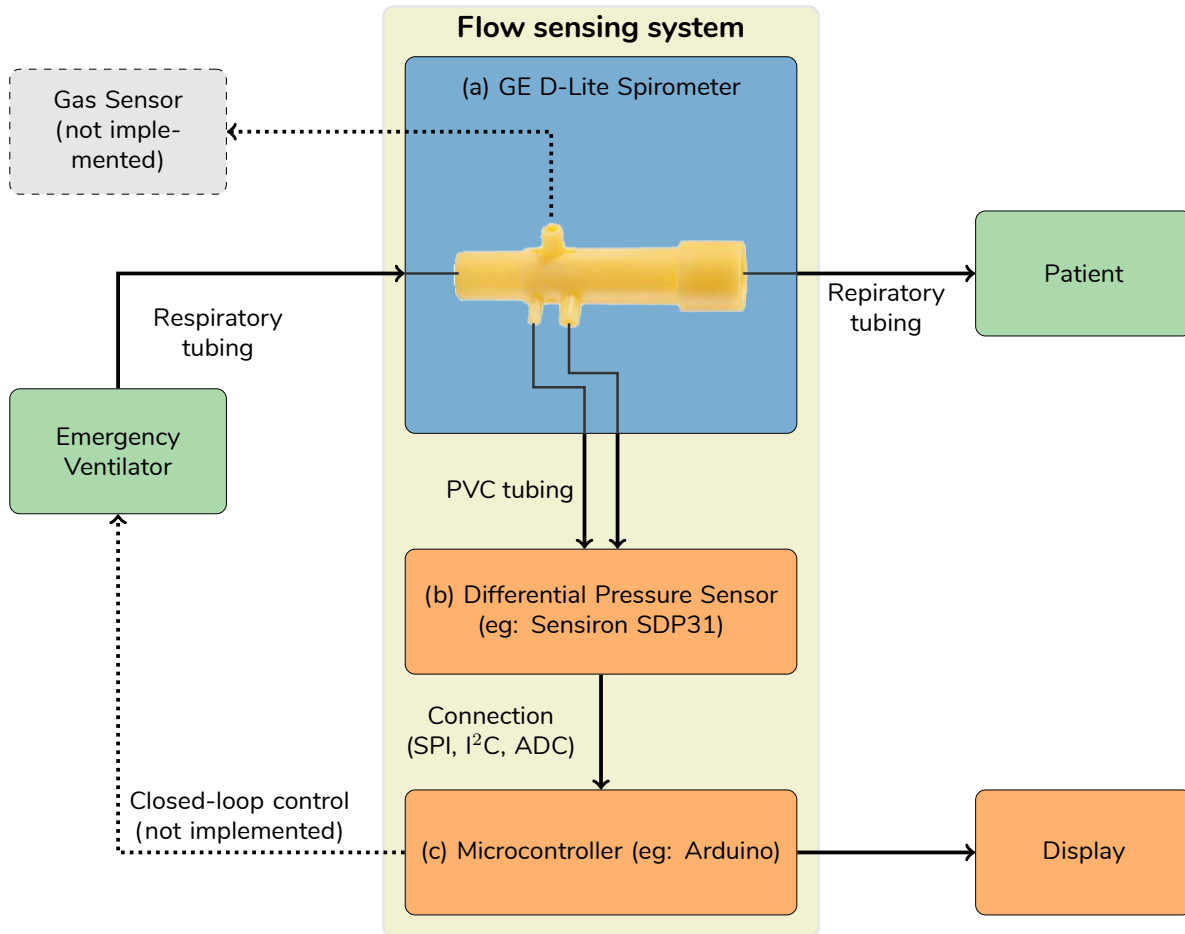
Flow sensing system

(a) GE D-Lite Spirometer

Gas Sensor (not implemented)

Respiratory tubing

Patient

Repiratory tubing

Emergency Ventilator

PVC tubing

(b) Differential Pressure Sensor (eg: Sensiron SDP31)

Connection (SPI, I$^2$C, ADC)

Closed-loop control (not implemented)

(c) Microcontroller (eg: Arduino)

Display